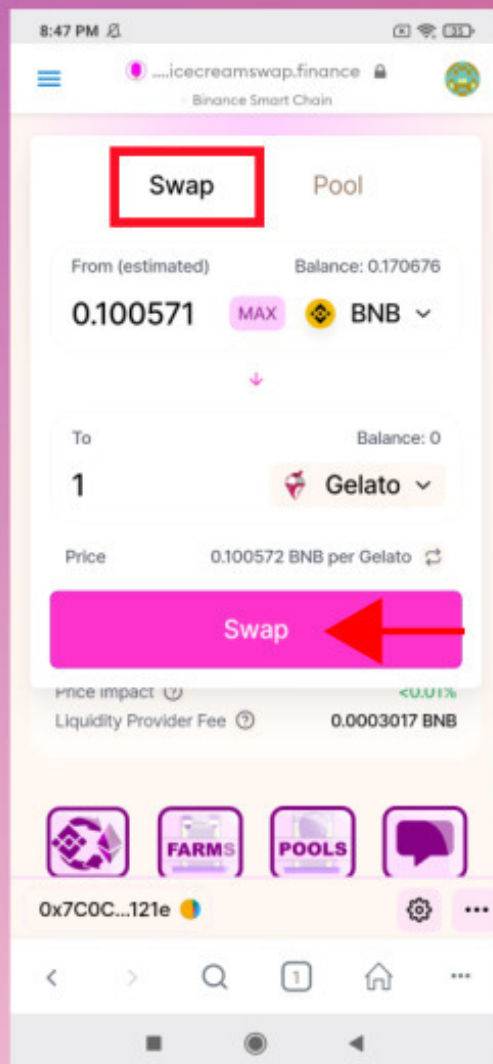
8:47 PM

....icecreamswap.finance
Binance Smart Chain

Swap
Pool

From (estimated)
Balance: 0.170676
0.100571
MAX
BNB

To
Balance: 0
1
Gelato

Price
0.100572 BNB per Gelato

Swap

Price Impact
<0.01%
Liquidity Provider Fee
0.0003017 BNB

FARMS
POOLS

0x7C0C...121e

1